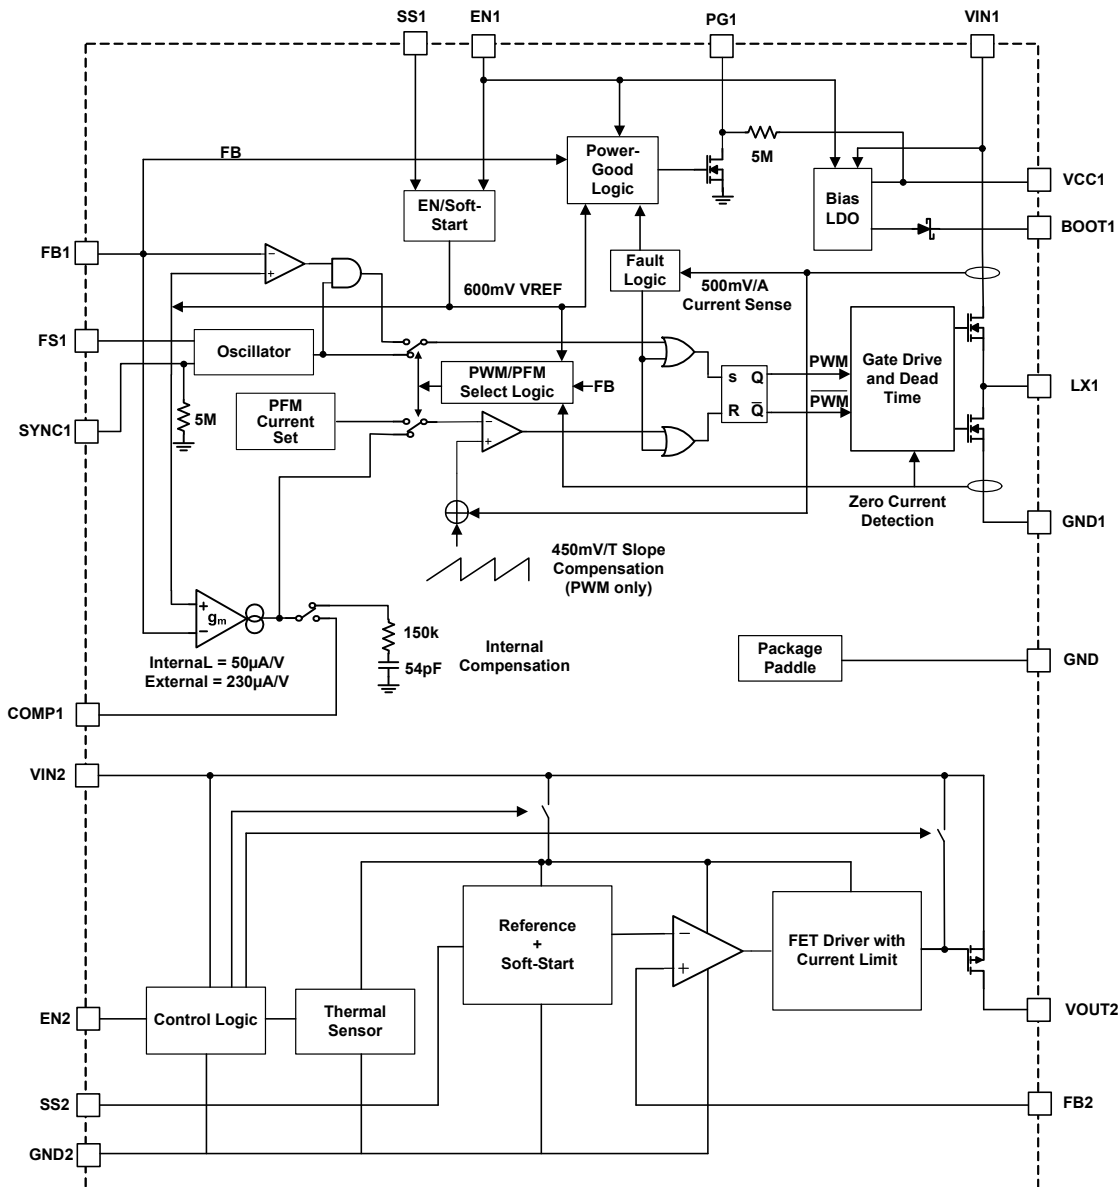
SS1
EN1
PG1
VIN1
FB
Power-Good Logic
5M
Bias LDO
VCC1
EN/Soft-Start
BOOT1
FB1
Fault Logic
600mV VREF
500mV/A Current Sense
FS1
Oscillator
PWM/PFM Select Logic
FB
s Q
R $\overline{Q}$
PWM
$\overline{PWM}$
Gate Drive and Dead Time
LX1
SYNC1
5M
PFM Current Set
Zero Current Detection
GND1
450mV/T Slope Compensation (PWM only)
$g_m$
150k
54pF
Internal Compensation
Package Paddle
GND
InternalL = 50µA/V
External = 230µA/V
COMP1
VIN2
Reference + Soft-Start
FET Driver with Current Limit
EN2
Control Logic
Thermal Sensor
VOUT2
SS2
FB2
GND2